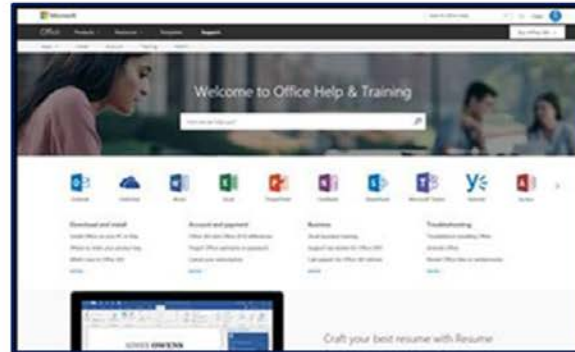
Microsoft

Office Products Resources Templates Support

Buy Office 365

Welcome to Office Help & Training

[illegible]

Outlook OneDrive Word Excel PowerPoint OneNote SharePoint Microsoft Teams Yammer Access

Download and install

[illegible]

Account and payment

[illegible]

Business

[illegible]

Troubleshooting

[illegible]

Craft your best resume with Resume